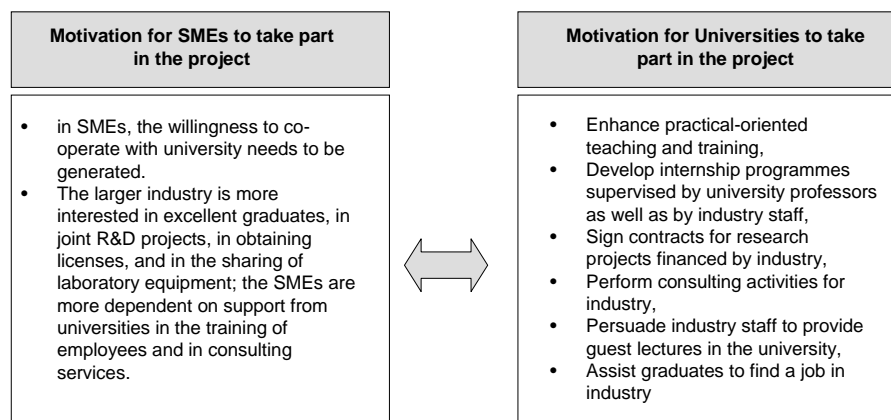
**Motivation for SMEs to take part in the project**

- in SMEs, the willingness to cooperate with university needs to be generated.
- The larger industry is more interested in excellent graduates, in joint R&D projects, in obtaining licenses, and in the sharing of laboratory equipment; the SMEs are more dependent on support from universities in the training of employees and in consulting services.

**Motivation for Universities to take part in the project**

- Enhance practical-oriented teaching and training,
- Develop internship programmes supervised by university professors as well as by industry staff,
- Sign contracts for research projects financed by industry,
- Perform consulting activities for industry,
- Persuade industry staff to provide guest lectures in the university,
- Assist graduates to find a job in industry